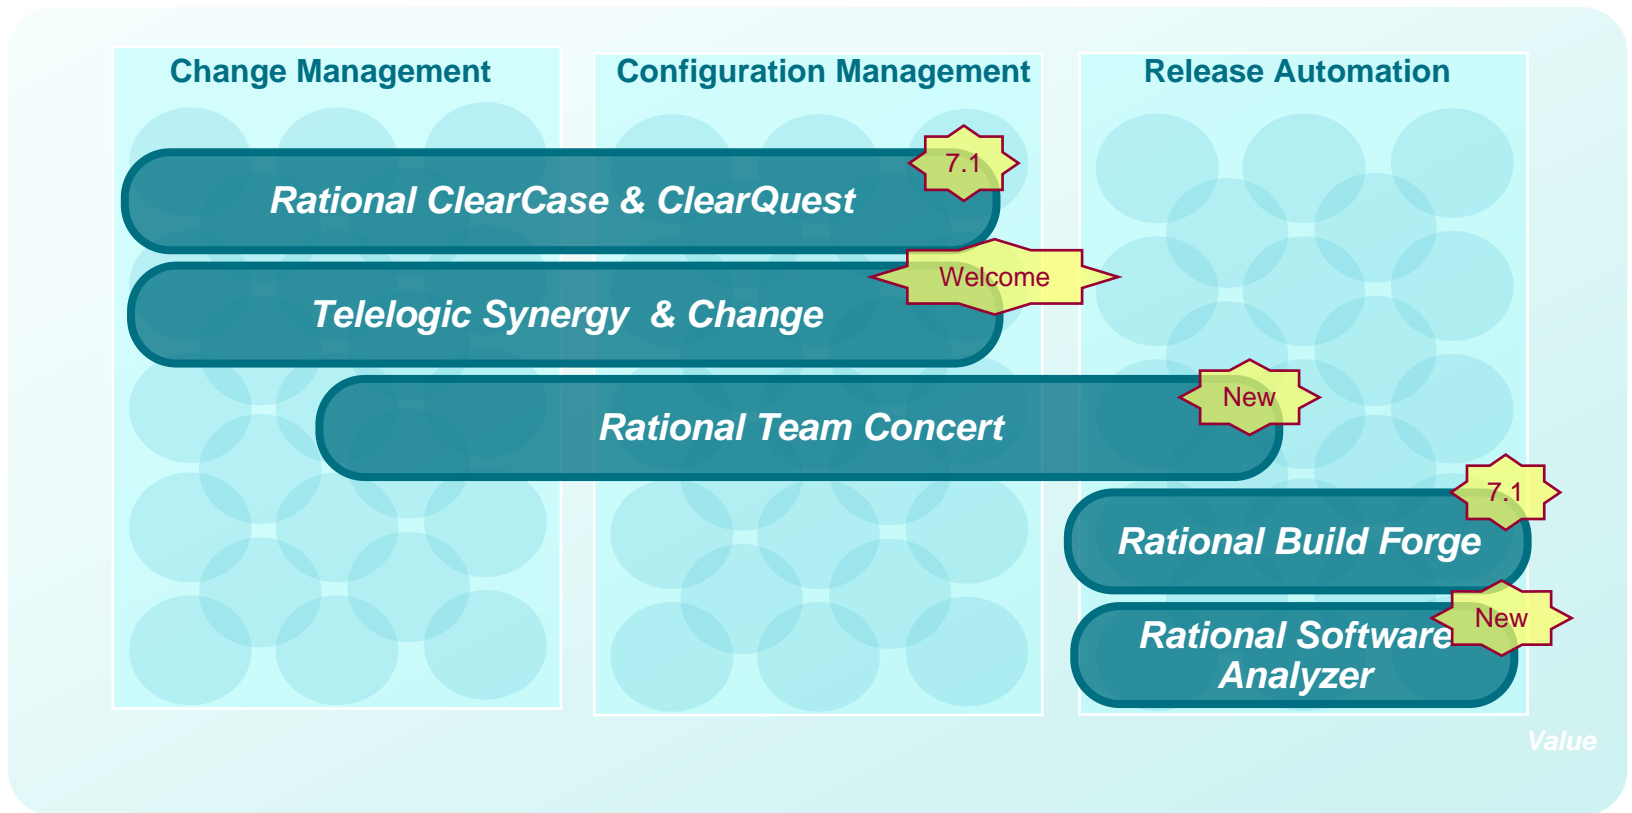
Change Management

Configuration Management

Release Automation

Rational ClearCase & ClearQuest

7.1

Telelogic Synergy & Change

Welcome

Rational Team Concert

New

Rational Build Forge

7.1

Rational Software Analyzer

New

Value